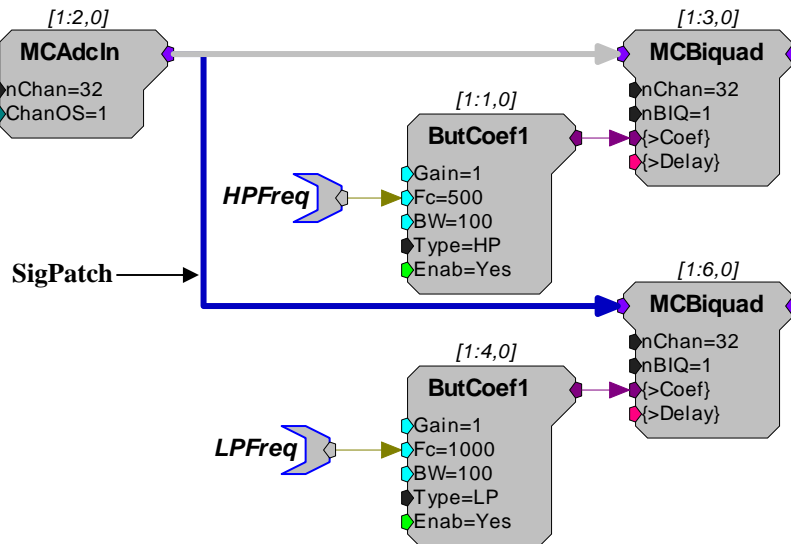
[1:2,0]
MCAdcIn
nChan=32
ChanOS=1

[1:3,0]
MCBiquad
nChan=32
nBIQ=1
{>Coef}
{>Delay}

[1:1,0]
ButCoef1
HPFreq
Gain=1
Fc=500
BW=100
Type=HP
Enab=Yes

SigPatch

[1:6,0]
MCBiquad
nChan=32
nBIQ=1
{>Coef}
{>Delay}

[1:4,0]
ButCoef1
LPFreq
Gain=1
Fc=1000
BW=100
Type=LP
Enab=Yes